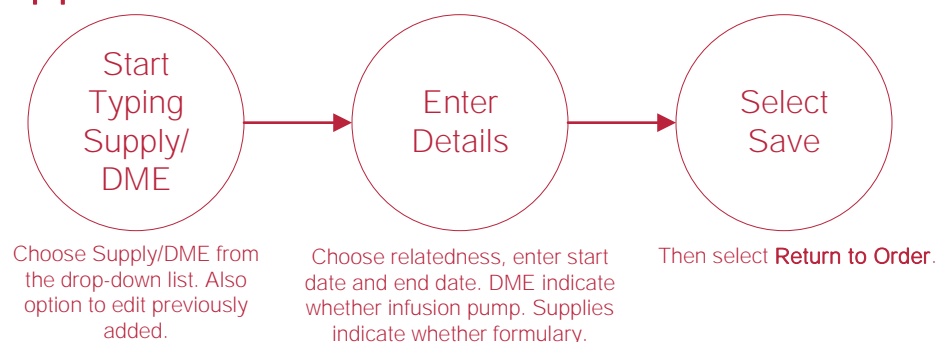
Start Typing Supply/ DME

Choose Supply/DME from the drop-down list. Also option to edit previously added.

Enter Details

Choose relatedness, enter start date and end date. DME indicate whether infusion pump. Supplies indicate whether formulary.

Select Save

Then select Return to Order.